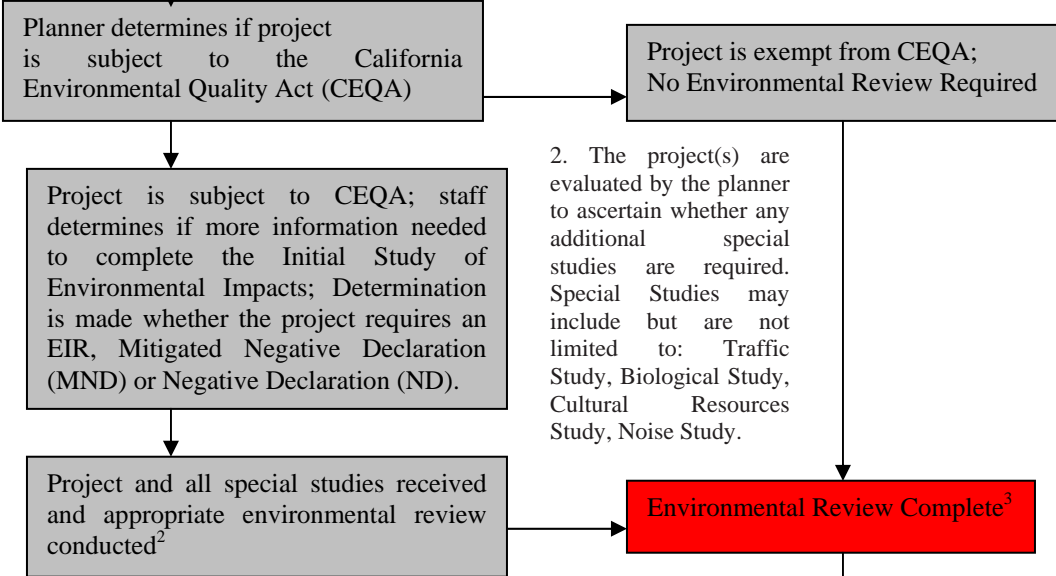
Planner determines if project is subject to the California Environmental Quality Act (CEQA)

Project is exempt from CEQA; No Environmental Review Required

Project is subject to CEQA; staff determines if more information needed to complete the Initial Study of Environmental Impacts; Determination is made whether the project requires an EIR, Mitigated Negative Declaration (MND) or Negative Declaration (ND).

2. The project(s) are evaluated by the planner to ascertain whether any additional special studies are required. Special Studies may include but are not limited to: Traffic Study, Biological Study, Cultural Resources Study, Noise Study.

Project and all special studies received and appropriate environmental review conducted$^2$

Environmental Review Complete$^3$